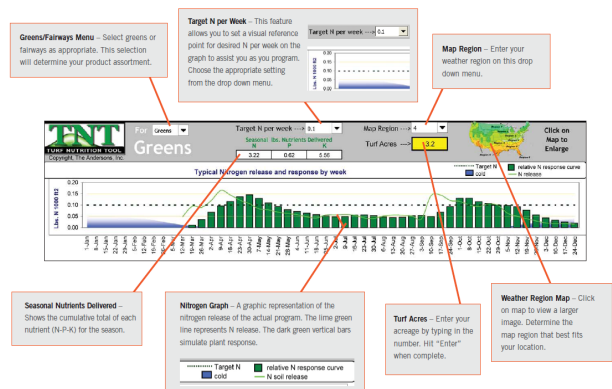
Greens/Fairways Menu – Select greens or fairways as appropriate. This selection will determine your product assortment.

Target N per Week – This feature allows you to set a visual reference point for desired N per week on the graph to assist you as you program. Choose the appropriate setting from the drop down menu.

Target N per week 0.1

Lbs. N 1000 ft2

Map Region – Enter your weather region on this drop down menu.

TNT TURF NUTRITION TOOL Copyright, The Andersons, Inc.

For Greens

Greens

Target N per week 0.1

Seasonal lbs. Nutrients Delivered

| N | P | K |
|---|---|---|
| 3.22 | 0.62 | 5.56 |

Map Region 4

Turf Acres 3.2

Click on Map to Enlarge

Typical Nitrogen release and response by week

Target N cold relative N response curve N release

Lbs. N 1000 ft2

0.20 0.15 0.10 0.05 0.00

1-Jan 8-Jan 15-Jan 22-Jan 29-Jan 5-Feb 12-Feb 19-Feb 26-Feb 5-Mar 12-Mar 19-Mar 26-Mar 2-Apr 9-Apr 16-Apr 23-Apr 30-Apr 7-May 14-May 21-May 28-May 4-Jun 11-Jun 18-Jun 25-Jun 2-Jul 9-Jul 16-Jul 23-Jul 30-Jul 6-Aug 13-Aug 20-Aug 27-Aug 3-Sep 10-Sep 17-Sep 24-Sep 1-Oct 8-Oct 15-Oct 22-Oct 29-Oct 5-Nov 12-Nov 19-Nov 26-Nov 3-Dec 10-Dec 17-Dec 24-Dec

Seasonal Nutrients Delivered – Shows the cumulative total of each nutrient (N-P-K) for the season.

Nitrogen Graph – A graphic representation of the nitrogen release of the actual program. The lime green line represents N release. The dark green vertical bars simulate plant response.

Target N cold relative N response curve N soil release

Turf Acres – Enter your acreage by typing in the number. Hit "Enter" when complete.

Weather Region Map – Click on map to view a larger image. Determine the map region that best fits your location.